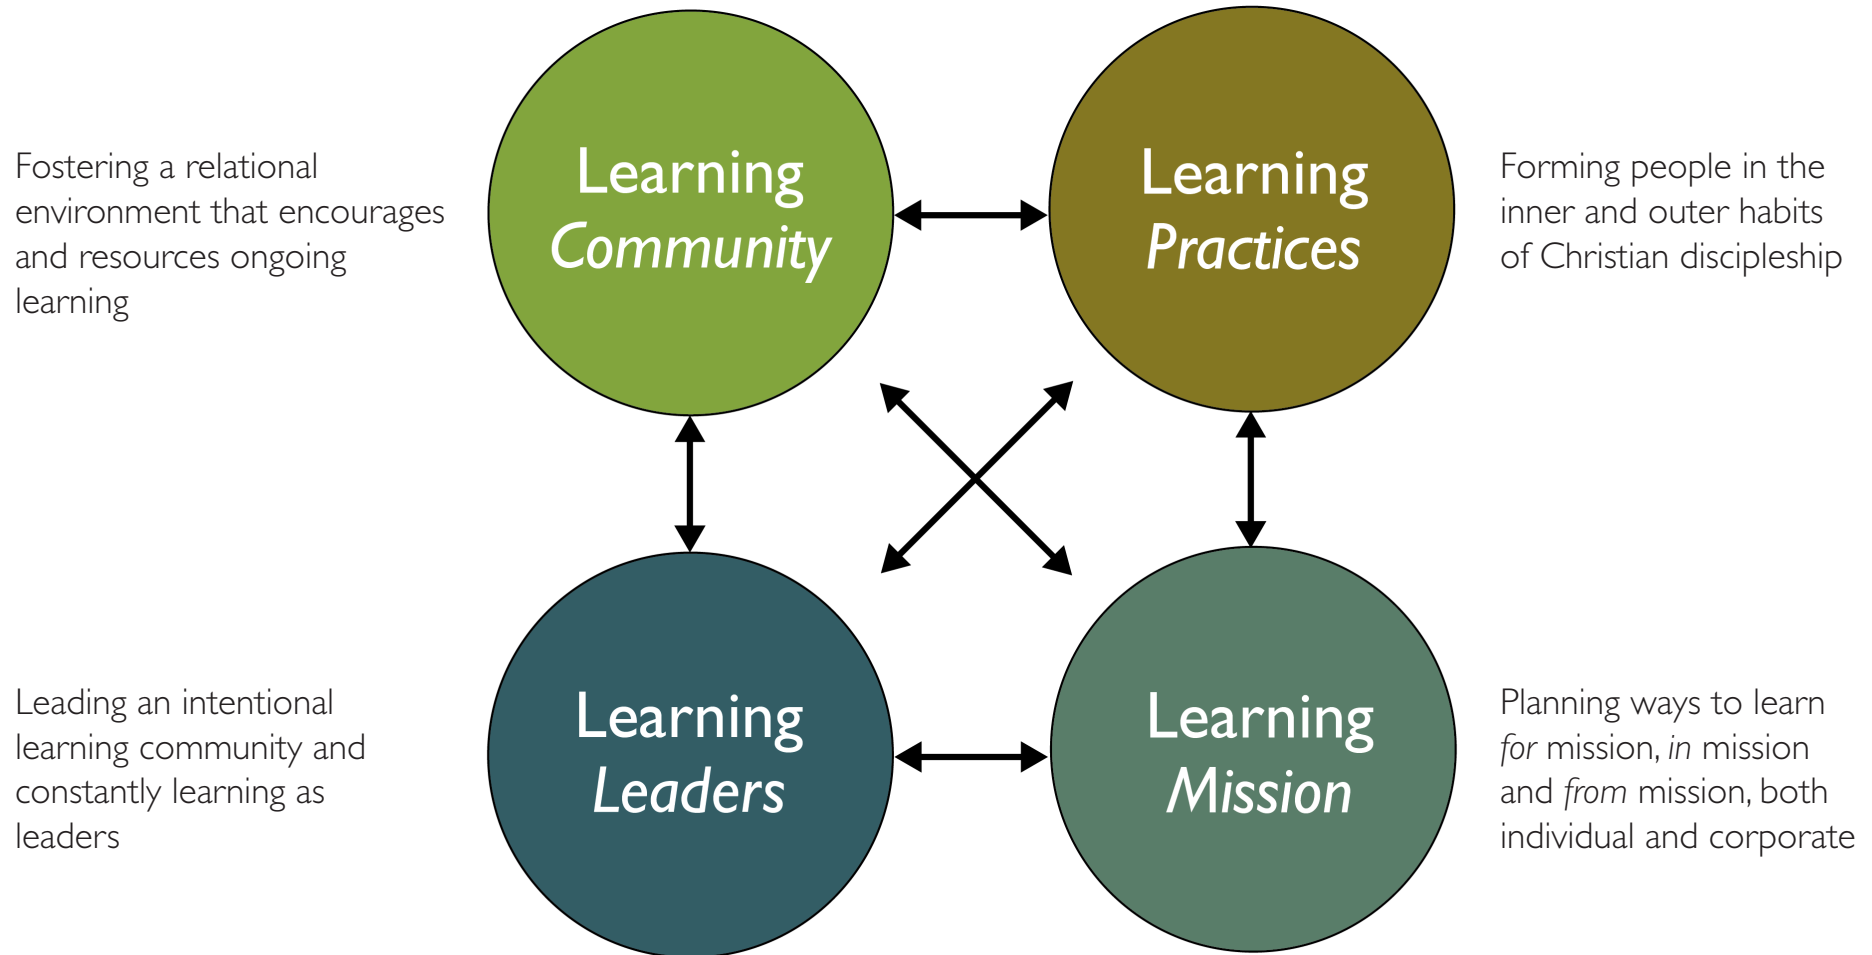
Fostering a relational environment that encourages and resources ongoing learning

Learning
*Community*

Learning
*Practices*

Forming people in the inner and outer habits of Christian discipleship

Leading an intentional learning community and constantly learning as leaders

Learning
*Leaders*

Learning
*Mission*

Planning ways to learn *for* mission, *in* mission and *from* mission, both individual and corporate